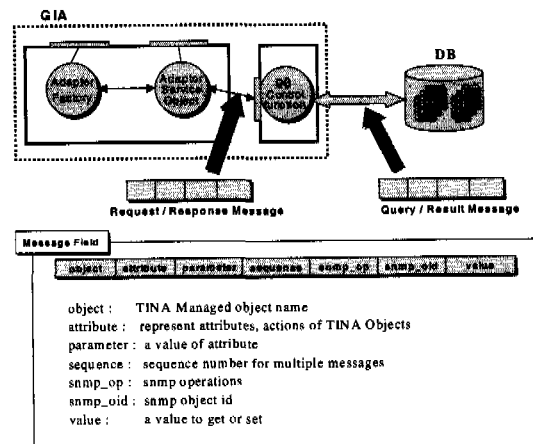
GIA

Adaptor Factory

Adaptor Service Object

DB Control Interface

DB

Request / Response Message

Query / Result Message

Message Field

| object | attribute | parameter | sequence | snmp_op | snmp_oid | value |
|---|---|---|---|---|---|---|

object : TINA Managed object name
attribute : represent attributes, actions of TINA Objects
parameter : a value of attribute
sequence : sequence number for multiple messages
snmp_op : snmp operations
snmp_oid : snmp object id
value : a value to get or set